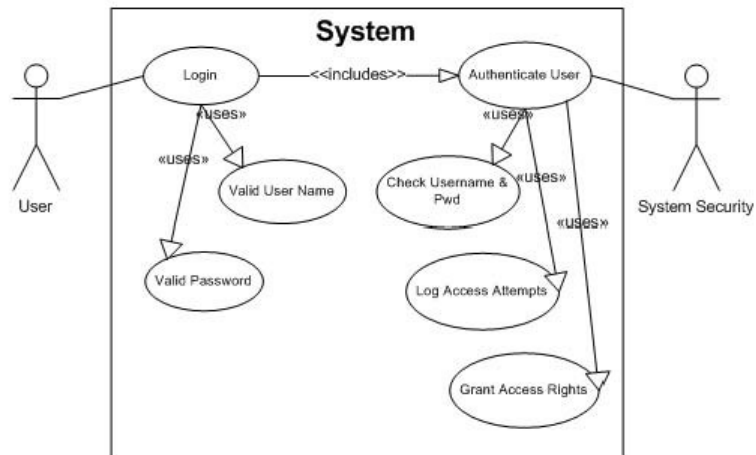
System

User

Login

<<includes>>

Authenticate User

System Security

«uses»

«uses»

Valid User Name

Valid Password

«uses»

Check Username & Pwd

«uses»

«uses»

Log Access Attempts

Grant Access Rights